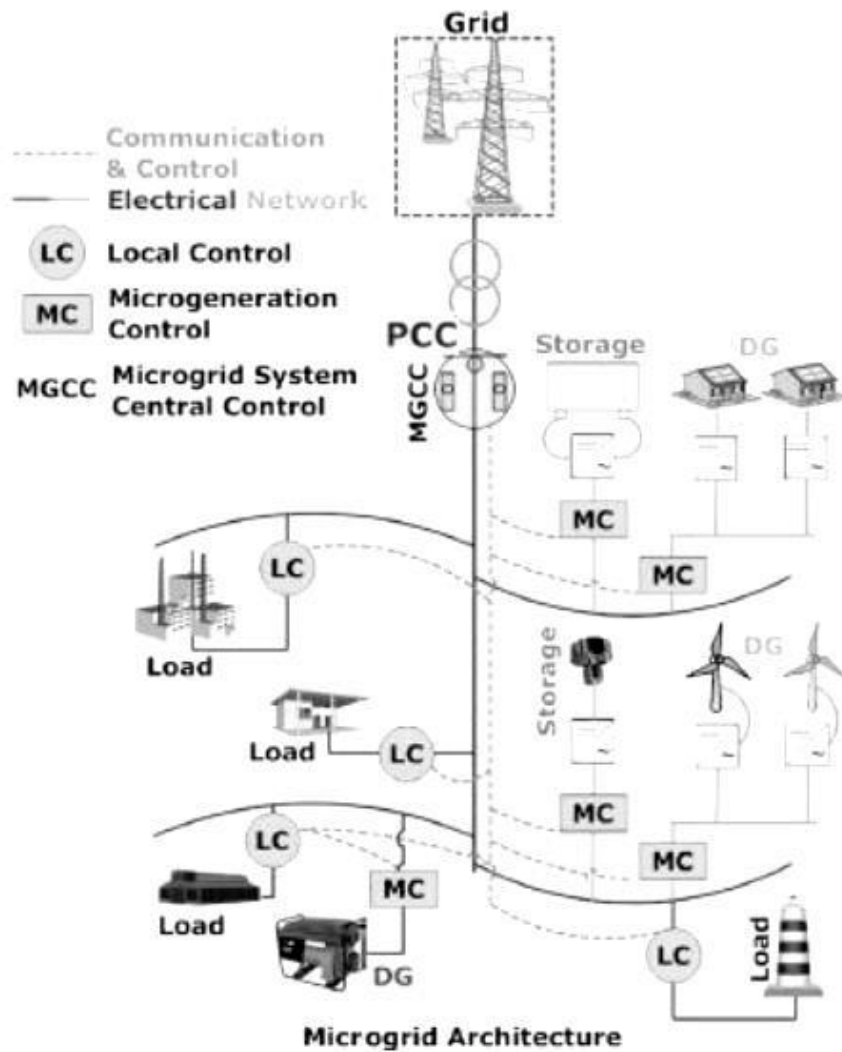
Grid

Communication & Control
Electrical Network
LC Local Control
MC Microgeneration Control
MGCC Microgrid System Central Control

PCC
MGCC
Storage
DG
MC
MC
LC
Load
Storage
DG
Load
LC
MC
LC
MC
MC
Load
DG
LC
Load

Microgrid Architecture